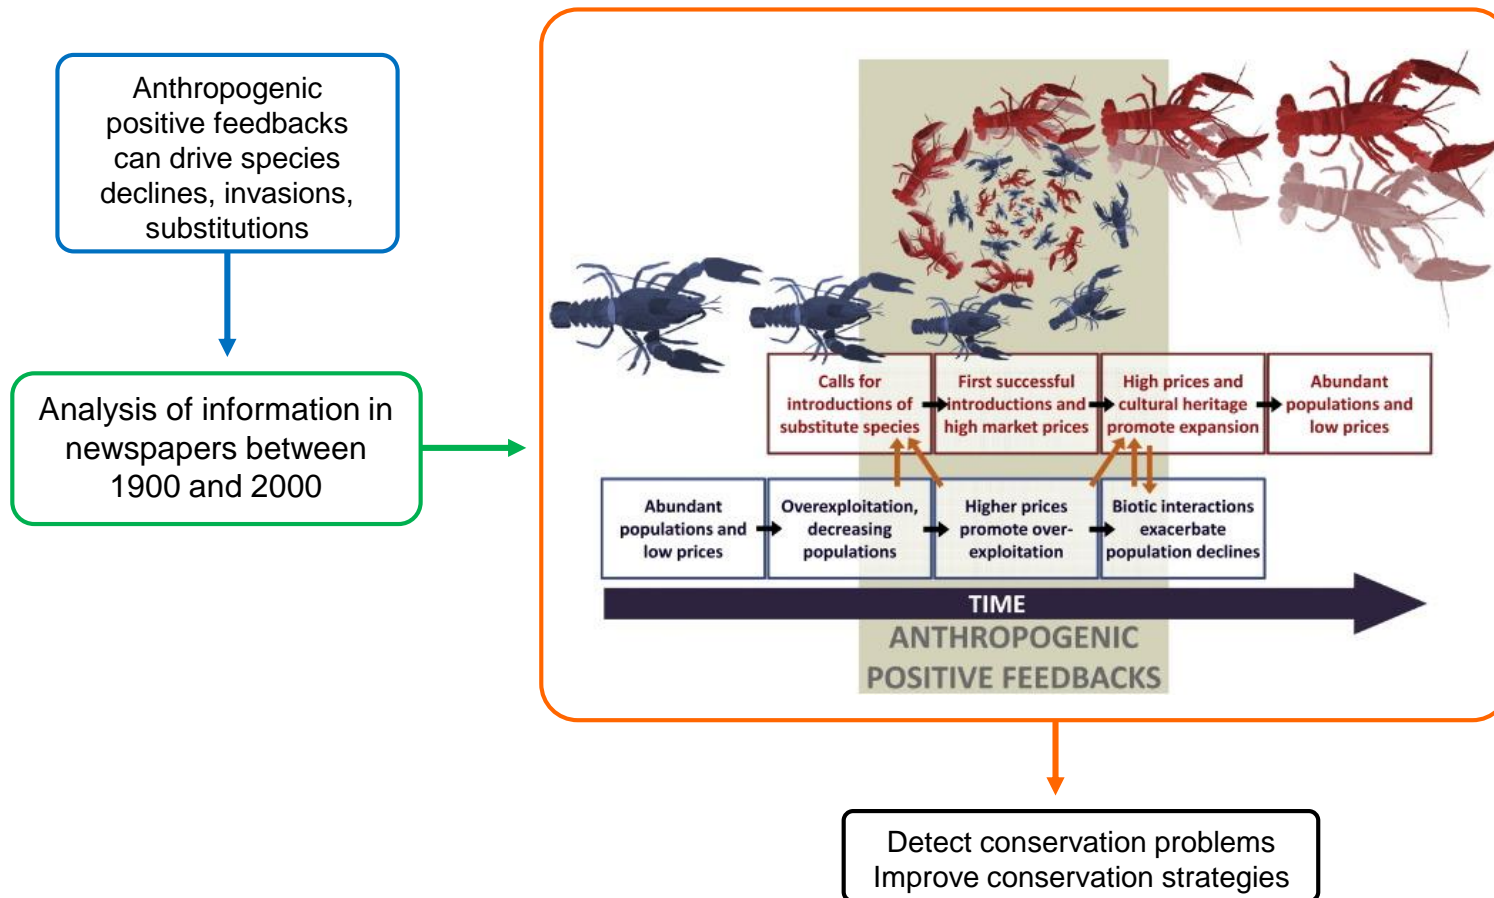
Anthropogenic positive feedbacks can drive species declines, invasions, substitutions

Analysis of information in newspapers between 1900 and 2000

Calls for introductions of substitute species

First successful introductions and high market prices

High prices and cultural heritage promote expansion

Abundant populations and low prices

Abundant populations and low prices

Overexploitation, decreasing populations

Higher prices promote over-exploitation

Biotic interactions exacerbate population declines

TIME

ANTHROPOGENIC POSITIVE FEEDBACKS

Detect conservation problems
Improve conservation strategies